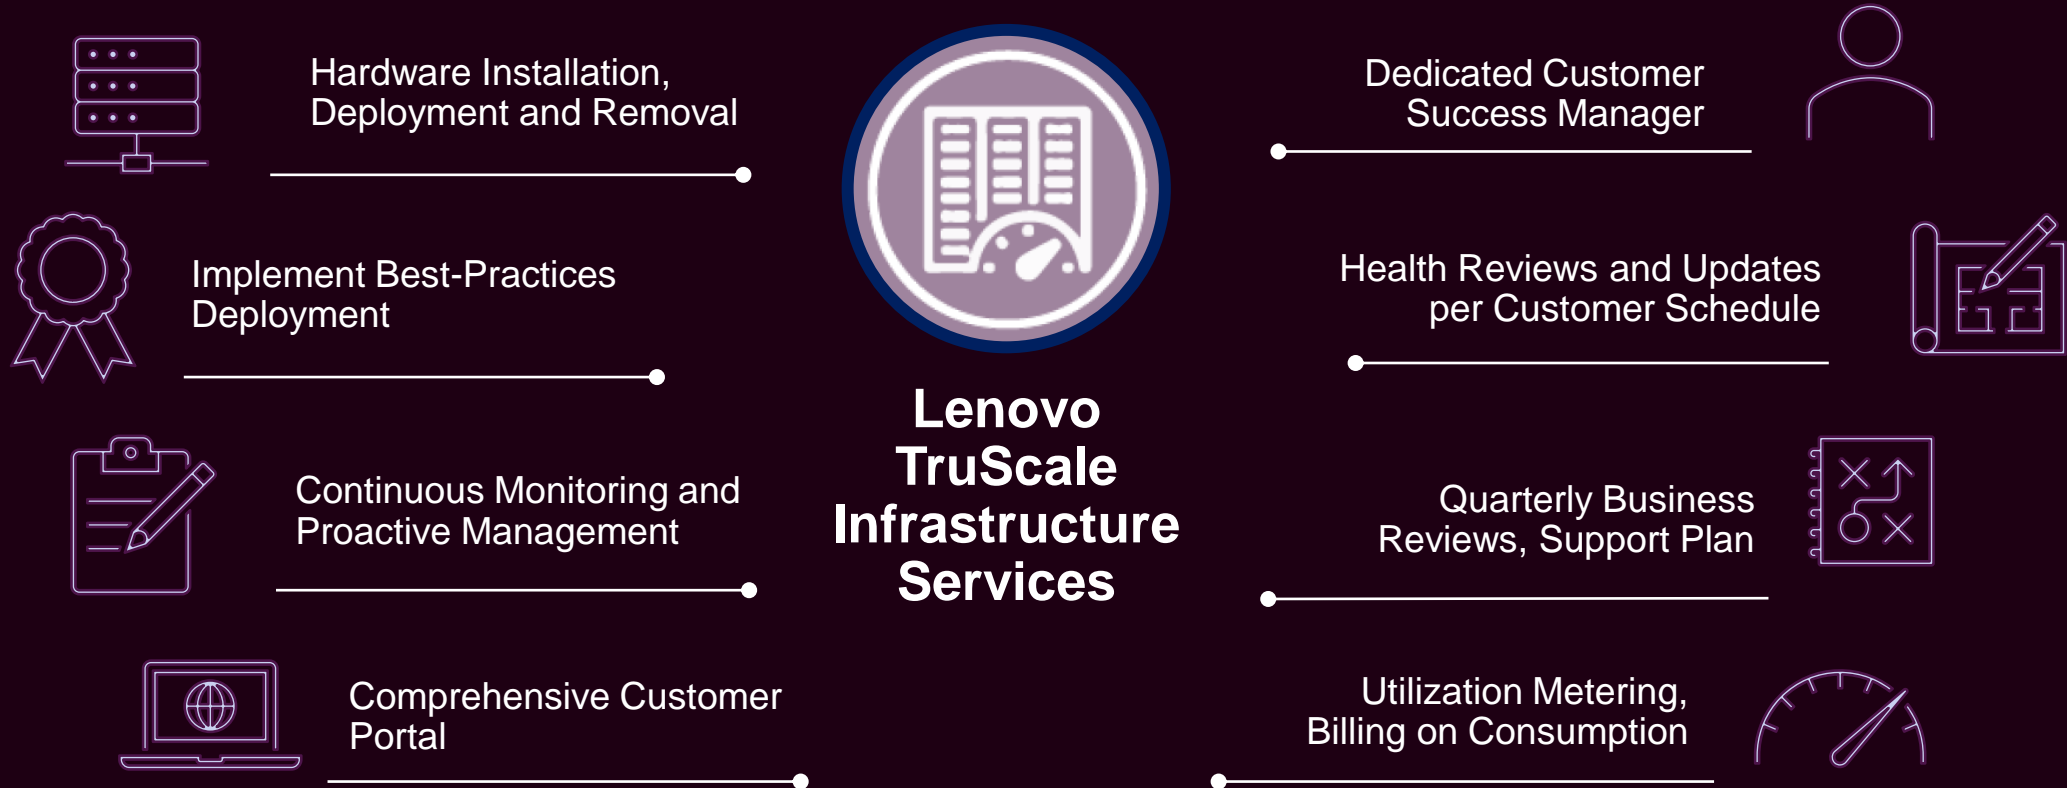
Hardware Installation, Deployment and Removal

Implement Best-Practices Deployment

Continuous Monitoring and Proactive Management

Comprehensive Customer Portal

Lenovo TruScale Infrastructure Services

Dedicated Customer Success Manager

Health Reviews and Updates per Customer Schedule

Quarterly Business Reviews, Support Plan

Utilization Metering, Billing on Consumption